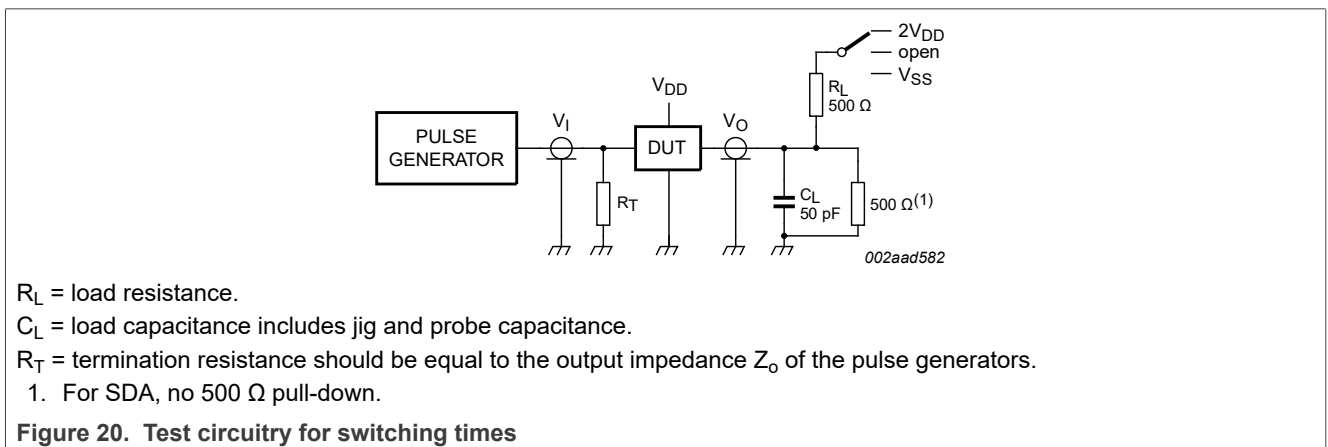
$2V_{DD}$
open
$V_{SS}$
$V_{DD}$
$R_L$
500 Ω
PULSE GENERATOR
$V_I$
DUT
$V_O$
$R_T$
$C_L$
50 pF
500 Ω$^{(1)}$
002aad582

$R_L$ = load resistance.

$C_L$ = load capacitance includes jig and probe capacitance.

$R_T$ = termination resistance should be equal to the output impedance $Z_o$ of the pulse generators.

1. For SDA, no 500 Ω pull-down.

**Figure 20. Test circuitry for switching times**